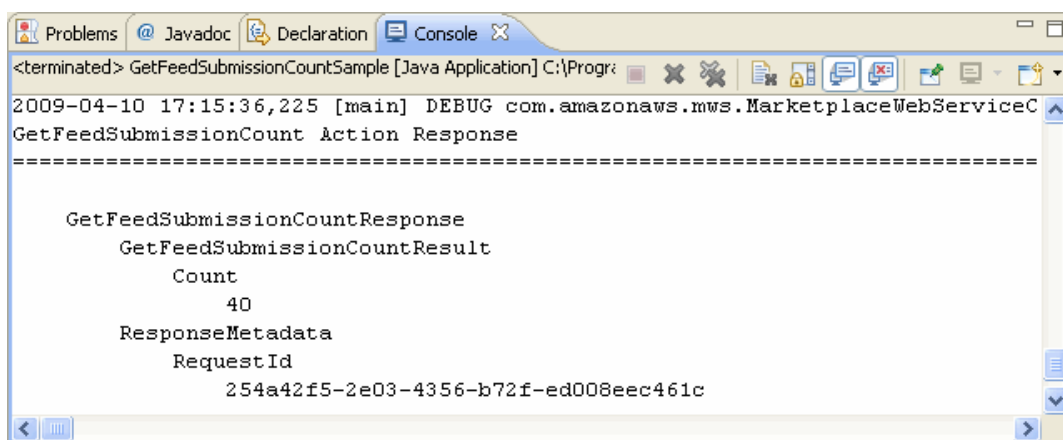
Problems @ Javadoc Declaration Console

<terminated> GetFeedSubmissionCountSample [Java Application] C:\Progra

2009-04-10 17:15:36,225 [main] DEBUG com.amazonaws.mws.MarketplaceWebServiceC
GetFeedSubmissionCount Action Response
=============================================================================

GetFeedSubmissionCountResponse
GetFeedSubmissionCountResult
Count
40
ResponseMetadata
RequestId
254a42f5-2e03-4356-b72f-ed008eec461c